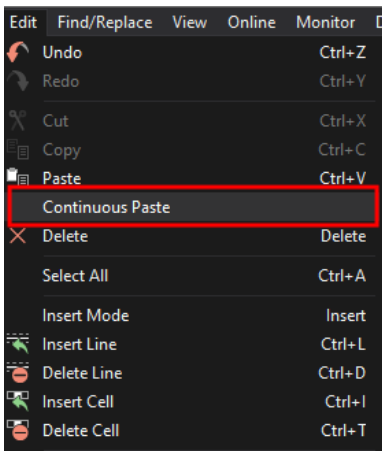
Edit Find/Replace View Online Monitor D

Undo Ctrl+Z
Redo Ctrl+Y
Cut Ctrl+X
Copy Ctrl+C
Paste Ctrl+V
Continuous Paste
Delete Delete
Select All Ctrl+A
Insert Mode Insert
Insert Line Ctrl+L
Delete Line Ctrl+D
Insert Cell Ctrl+I
Delete Cell Ctrl+T